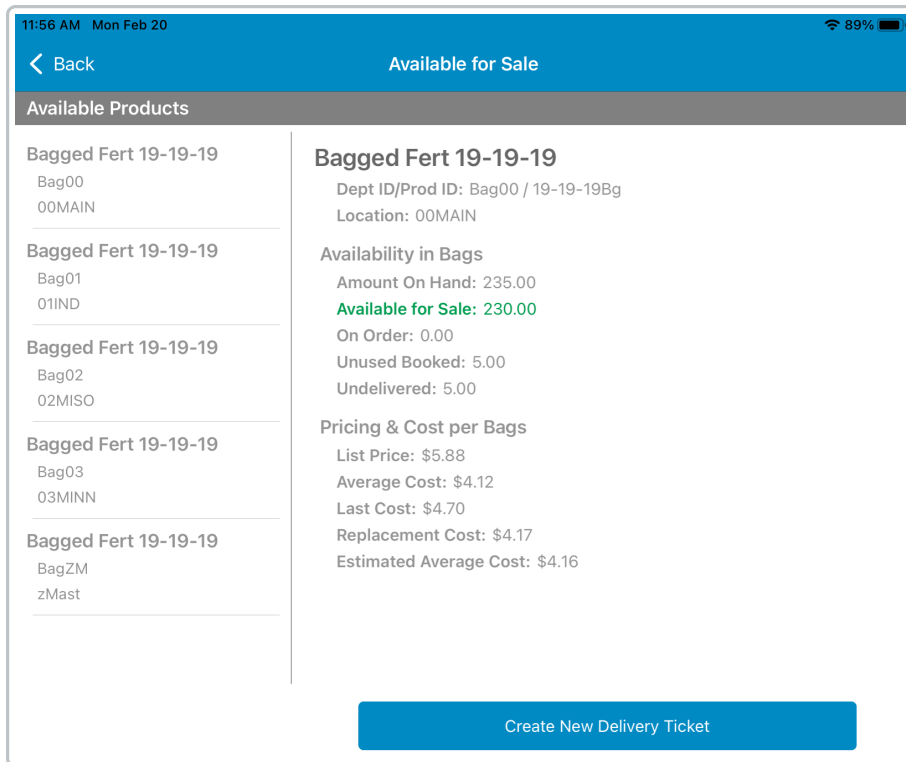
11:56 AM Mon Feb 20
89%

Back
Available for Sale

Available Products

Bagged Fert 19-19-19
Bag00
00MAIN

Bagged Fert 19-19-19
Bag01
01IND

Bagged Fert 19-19-19
Bag02
02MISO

Bagged Fert 19-19-19
Bag03
03MINN

Bagged Fert 19-19-19
BagZM
zMast

Bagged Fert 19-19-19
Dept ID/Prod ID: Bag00 / 19-19-19Bg
Location: 00MAIN

Availability in Bags
Amount On Hand: 235.00
Available for Sale: 230.00
On Order: 0.00
Unused Booked: 5.00
Undelivered: 5.00

Pricing & Cost per Bags
List Price: $5.88
Average Cost: $4.12
Last Cost: $4.70
Replacement Cost: $4.17
Estimated Average Cost: $4.16

Create New Delivery Ticket